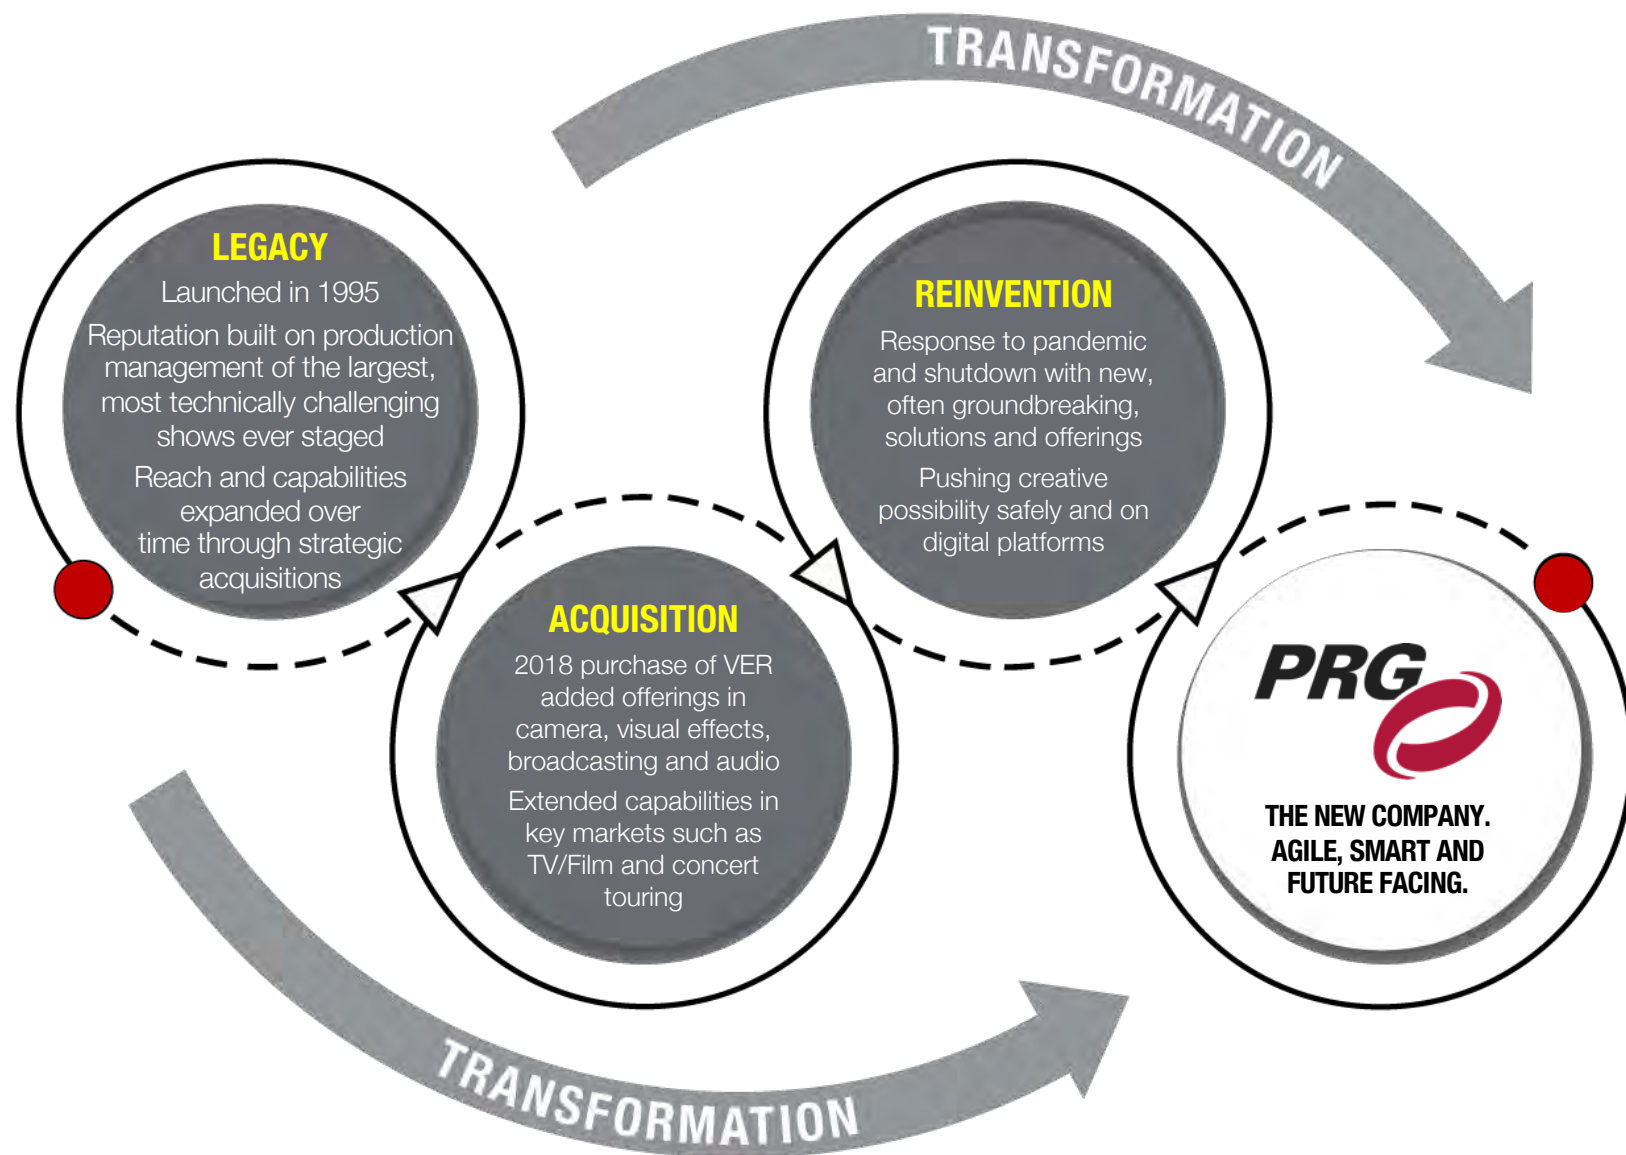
TRANSFORMATION

LEGACY

Launched in 1995

Reputation built on production management of the largest, most technically challenging shows ever staged

Reach and capabilities expanded over time through strategic acquisitions

ACQUISITION

2018 purchase of VER added offerings in camera, visual effects, broadcasting and audio

Extended capabilities in key markets such as TV/Film and concert touring

REINVENTION

Response to pandemic and shutdown with new, often groundbreaking, solutions and offerings

Pushing creative possibility safely and on digital platforms

PRG

THE NEW COMPANY. AGILE, SMART AND FUTURE FACING.

TRANSFORMATION